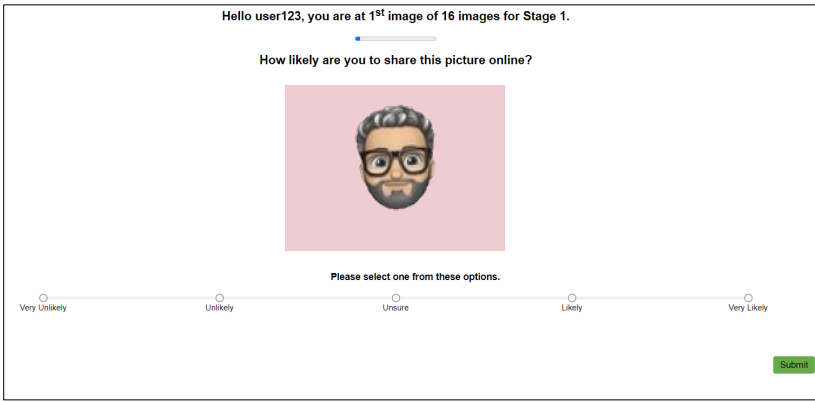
Hello user123, you are at 1$^{st}$ image of 16 images for Stage 1.

How likely are you to share this picture online?

Please select one from these options.

Very Unlikely
Unlikely
Unsure
Likely
Very Likely

Submit